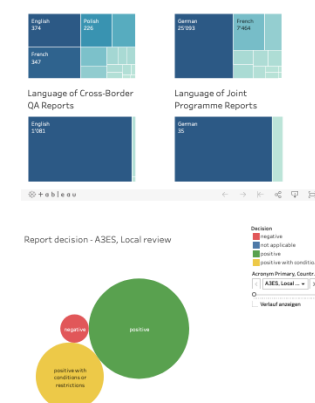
English
374

Polish
226

French
347

German
25'893

French
7'464

Language of Cross-Border QA Reports

Language of Joint Programme Reports

English
1'081

German
35

+ableau

Report decision - A3ES, Local review

Decision
negative
not applicable
positive
positive with conditio

Acronym Primary, Countr..
A3ES, Local ...

Verlauf anzeigen

negative

positive

positive with conditions or restrictions